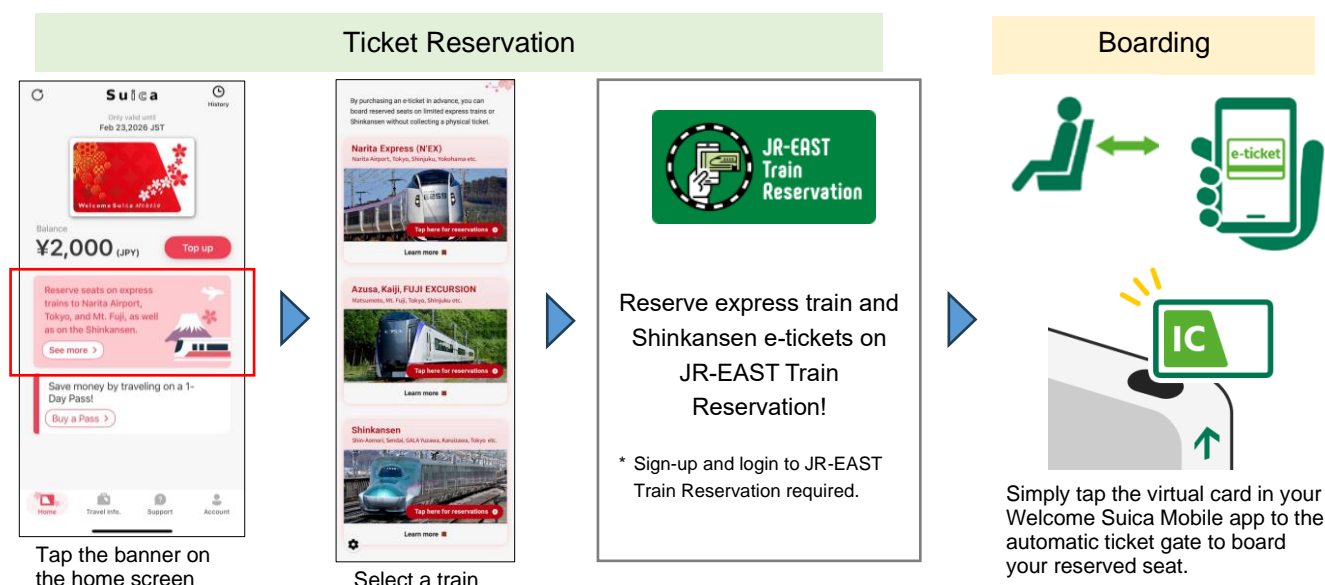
Ticket Reservation

Boarding

Suica

History

Only valid until
Feb 23,2026 JST

Welcome Suica Mobile

Balance
¥2,000 (JPY)

Top up

Reserve seats on express trains to Narita Airport, Tokyo, and Mt. Fuji, as well as on the Shinkansen.

See more

Save money by traveling on a 1-Day Pass!

Buy a Pass

Home

Travel info.

Support

Account

Tap the banner on the home screen

By purchasing an e-ticket in advance, you can board reserved seats on limited express trains or Shinkansen without collecting a physical ticket.

Narita Express (N'EX)
Narita Airport, Tokyo, Shinjuku, Yokohama etc.

Tap here for reservations

Learn more

Azusa, Kaiji, FUJI EXCURSION
Matsumoto, Mt. Fuji, Tokyo, Shinjuku etc.

Tap here for reservations

Learn more

Shinkansen
Shin-Aomori, Sendai, GALA Yuzawa, Karuizawa, Tokyo etc.

Tap here for reservations

Learn more

Select a train

JR-EAST Train Reservation

Reserve express train and Shinkansen e-tickets on JR-EAST Train Reservation!

* Sign-up and login to JR-EAST Train Reservation required.

e-ticket

IC

Simply tap the virtual card in your Welcome Suica Mobile app to the automatic ticket gate to board your reserved seat.